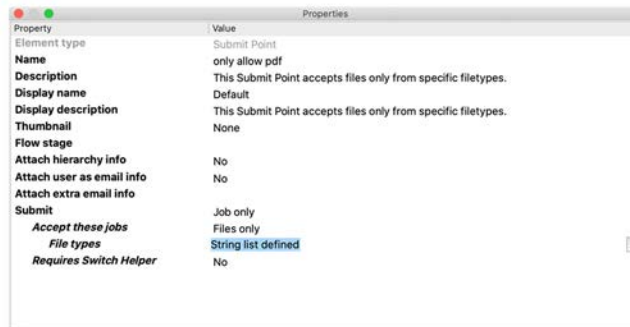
Properties

| Property | Value |
|---|---|
| Element type | Submit Point |
| Name | only allow pdf |
| Description | This Submit Point accepts files only from specific filetypes. |
| Display name | Default |
| Display description | This Submit Point accepts files only from specific filetypes. |
| Thumbnail | None |
| Flow stage | |
| Attach hierarchy info | No |
| Attach user as email info | No |
| Attach extra email info | |
| Submit | Job only |
| Accept these jobs | Files only |
| File types | String list defined |
| Requires Switch Helper | No |